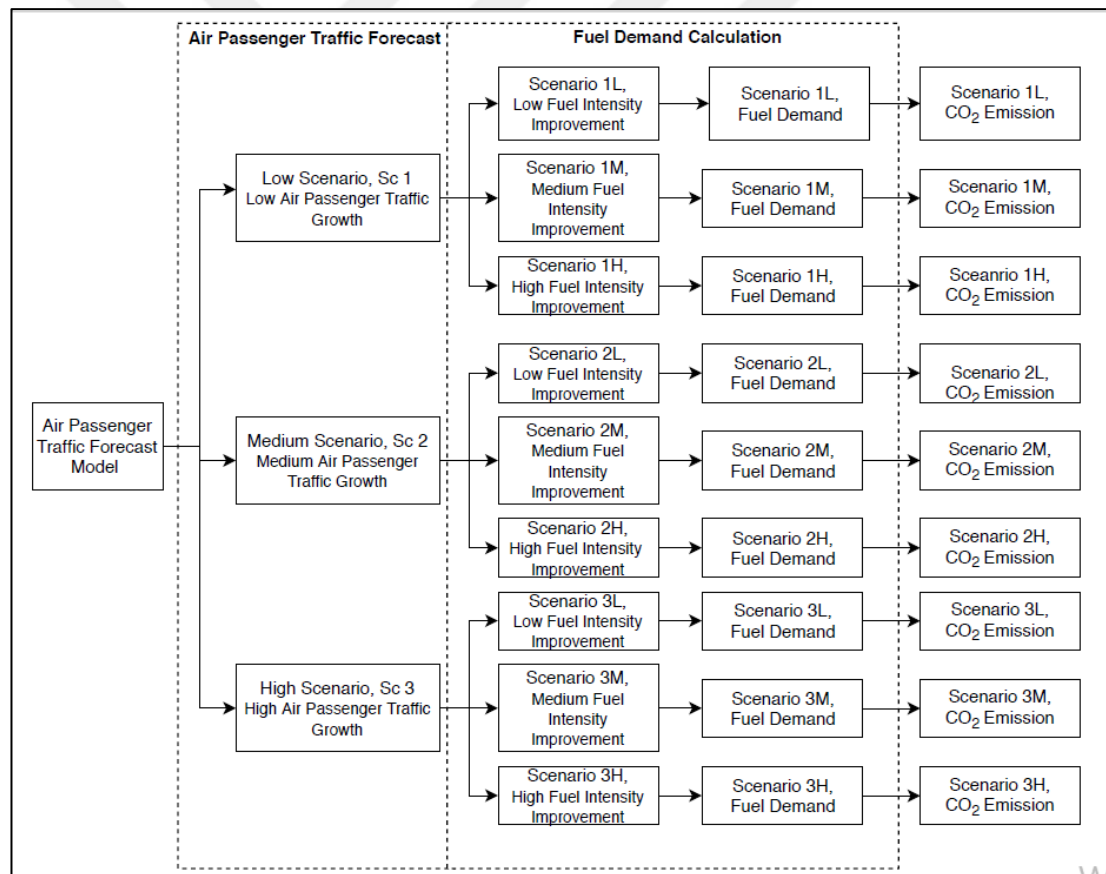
Air Passenger Traffic Forecast

Fuel Demand Calculation

Air Passenger Traffic Forecast Model

Low Scenario, Sc 1 Low Air Passenger Traffic Growth

Medium Scenario, Sc 2 Medium Air Passenger Traffic Growth

High Scenario, Sc 3 High Air Passenger Traffic Growth

Scenario 1L, Low Fuel Intensity Improvement

Scenario 1L, Fuel Demand

Scenario 1L, $CO_2$ Emission

Scenario 1M, Medium Fuel Intensity Improvement

Scenario 1M, Fuel Demand

Scenario 1M, $CO_2$ Emission

Scenario 1H, High Fuel Intensity Improvement

Scenario 1H, Fuel Demand

Sceanrio 1H, $CO_2$ Emission

Scenario 2L, Low Fuel Intensity Improvement

Scenario 2L, Fuel Demand

Scenario 2L, $CO_2$ Emission

Scenario 2M, Medium Fuel Intensity Improvement

Scenario 2M, Fuel Demand

Scenario 2M, $CO_2$ Emission

Scenario 2H, High Fuel Intensity Improvement

Scenario 2H, Fuel Demand

Scenario 2H, $CO_2$ Emission

Scenario 3L, Low Fuel Intensity Improvement

Scenario 3L, Fuel Demand

Scenario 3L, $CO_2$ Emission

Scenario 3M, Medium Fuel Intensity Improvement

Scenario 3M, Fuel Demand

Scenario 3M, $CO_2$ Emission

Scenario 3H, High Fuel Intensity Improvement

Scenario 3H, Fuel Demand

Scenario 3H, $CO_2$ Emission